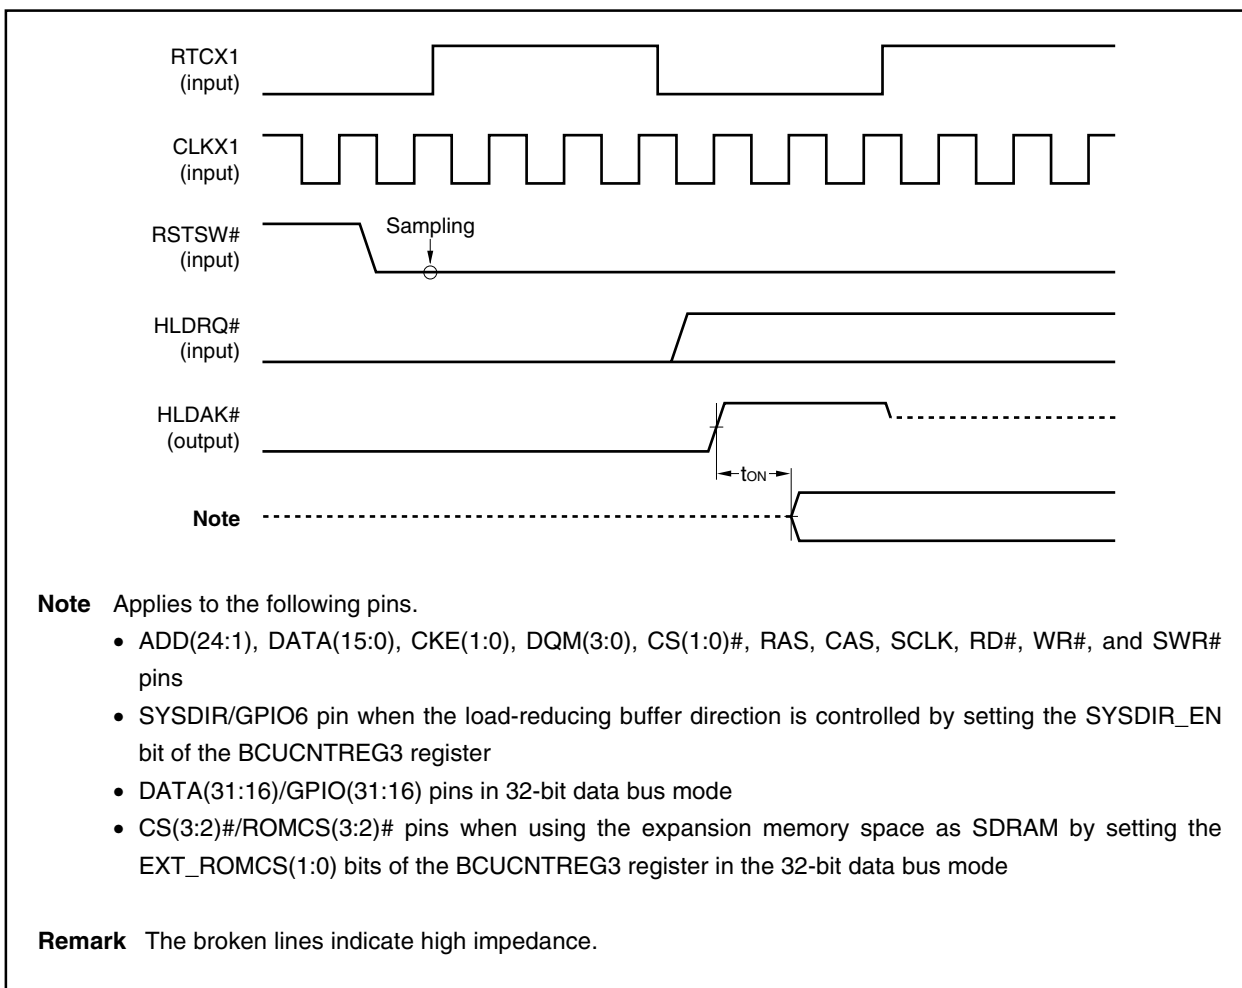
RTCX1
(input)

CLKX1
(input)

RSTSW#
(input)

Sampling

HLDRQ#
(input)

HLDAK#
(output)

$t_{ON}$

Note

Note Applies to the following pins.

• ADD(24:1), DATA(15:0), CKE(1:0), DQM(3:0), CS(1:0)#, RAS, CAS, SCLK, RD#, WR#, and SWR# pins
• SYSDIR/GPIO6 pin when the load-reducing buffer direction is controlled by setting the SYSDIR_EN bit of the BCUCNTREG3 register
• DATA(31:16)/GPIO(31:16) pins in 32-bit data bus mode
• CS(3:2)#/ROMCS(3:2)# pins when using the expansion memory space as SDRAM by setting the EXT_ROMCS(1:0) bits of the BCUCNTREG3 register in the 32-bit data bus mode

Remark The broken lines indicate high impedance.